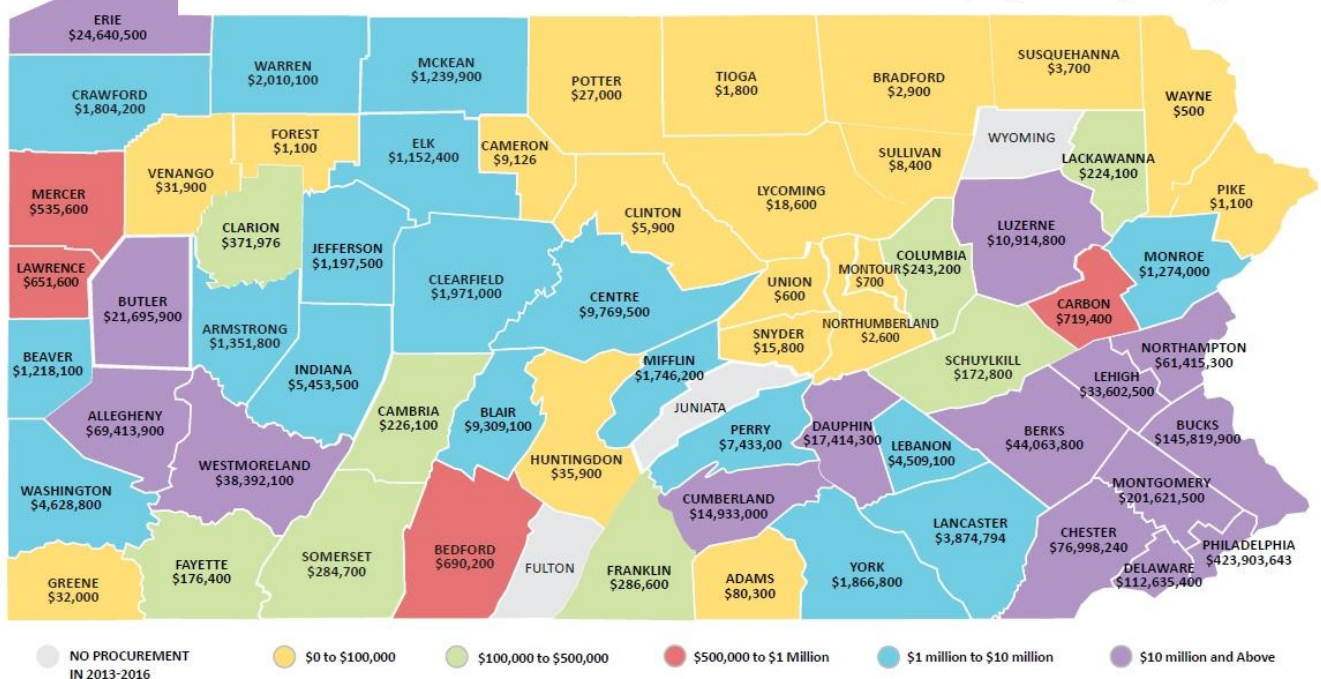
ERIE
$24,640,500

WARREN
$2,010,100

MCKEAN
$1,239,900

POTTER
$27,000

TIOGA
$1,800

BRADFORD
$2,900

SUSQUEHANNA
$3,700

WAYNE
$500

CRAWFORD
$1,804,200

FOREST
$1,100

ELK
$1,152,400

CAMERON
$9,126

SULLIVAN
$8,400

WYOMING

LACKAWANNA
$224,100

MERCER
$535,600

VENANGO
$31,900

LYCOMING
$18,600

PIKE
$1,100

CLARION
$371,976

JEFFERSON
$1,197,500

CLINTON
$5,900

LUZERNE
$10,914,800

COLUMBIA
$243,200

LAWRENCE
$651,600

CLEARFIELD
$1,971,000

MONROE
$1,274,000

MONTOUR
$700

UNION
$600

BUTLER
$21,695,900

CENTRE
$9,769,500

CARBON
$719,400

ARMSTRONG
$1,351,800

NORTHUMBERLAND
$2,600

SNYDER
$15,800

NORTHAMPTON
$61,415,300

BEAVER
$1,218,100

INDIANA
$5,453,500

MIFFLIN
$1,746,200

SCHUYLKILL
$172,800

LEHIGH
$33,602,500

ALLEGHENY
$69,413,900

CAMBRIA
$226,100

BLAIR
$9,309,100

JUNIATA

PERRY
$7,433,00

DAUPHIN
$17,414,300

LEBANON
$4,509,100

BERKS
$44,063,800

BUCKS
$145,819,900

WESTMORELAND
$38,392,100

HUNTINGDON
$35,900

WASHINGTON
$4,628,800

CUMBERLAND
$14,933,000

MONTGOMERY
$201,621,500

LANCASTER
$3,874,794

CHESTER
$76,998,240

FAYETTE
$176,400

SOMERSET
$284,700

BEDFORD
$690,200

FULTON

FRANKLIN
$286,600

ADAMS
$80,300

YORK
$1,866,800

PHILADELPHIA
$423,903,643

DELAWARE
$112,635,400

GREENE
$32,000

NO PROCUREMENT IN 2013-2016
$0 to $100,000
$100,000 to $500,000
$500,000 to $1 Million
$1 million to $10 million
$10 million and Above